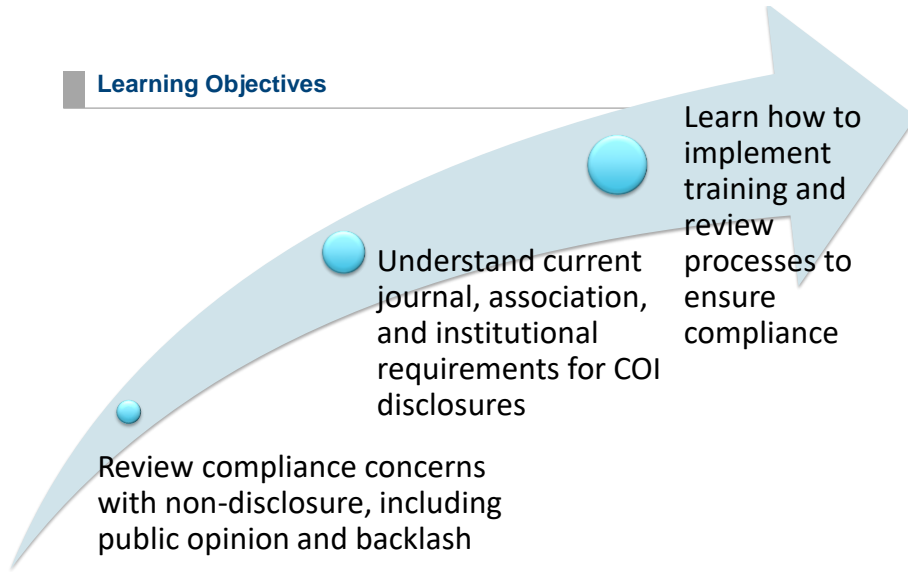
Learning Objectives

Review compliance concerns with non-disclosure, including public opinion and backlash

Understand current journal, association, and institutional requirements for COI disclosures

Learn how to implement training and review processes to ensure compliance